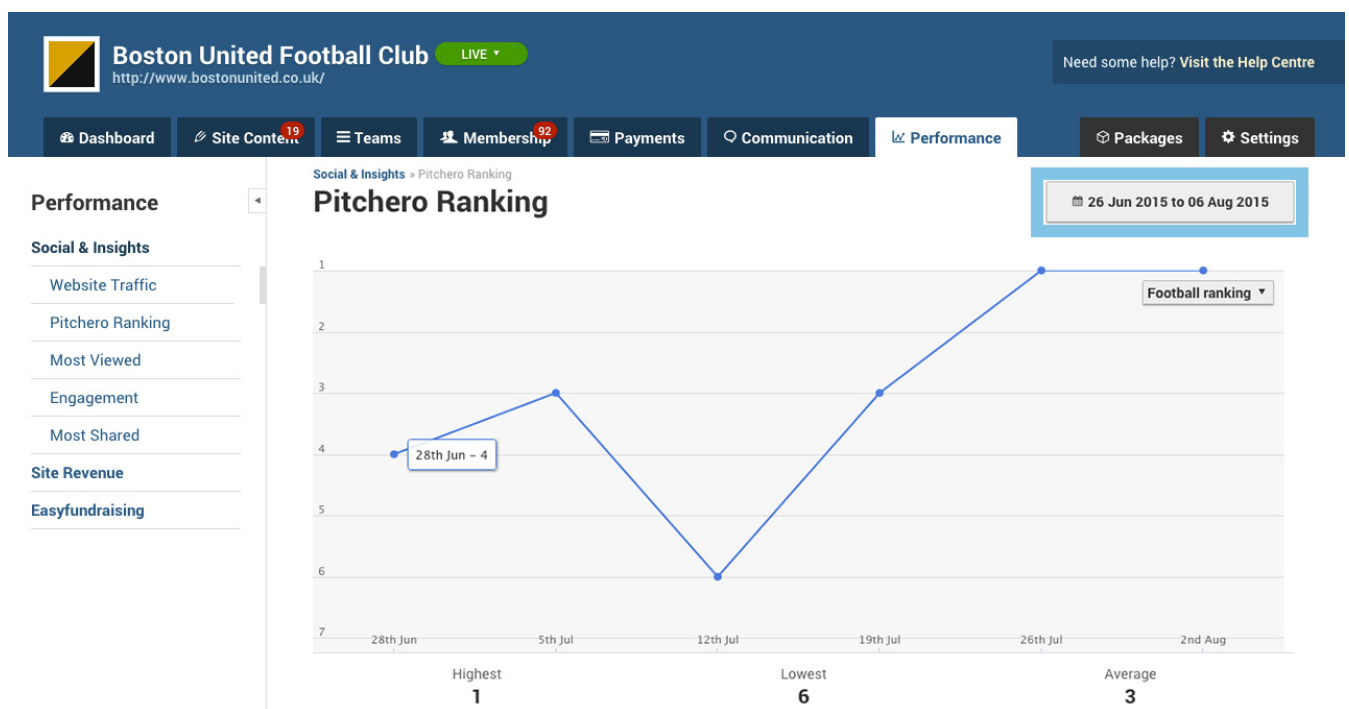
Boston United Football Club LIVE ▾
http://www.bostonunited.co.uk/

Need some help? Visit the Help Centre

Dashboard
Site Content 19
Teams
Membership 92
Payments
Communication
Performance
Packages
Settings

Performance

Social & Insights
Website Traffic
Pitchero Ranking
Most Viewed
Engagement
Most Shared
Site Revenue
Easyfundraising

Social & Insights » Pitchero Ranking
Pitchero Ranking

26 Jun 2015 to 06 Aug 2015

Football ranking ▾

1
2
3
4
5
6
7

28th Jun – 4

28th Jun
5th Jul
12th Jul
19th Jul
26th Jul
2nd Aug

Highest
1

Lowest
6

Average
3